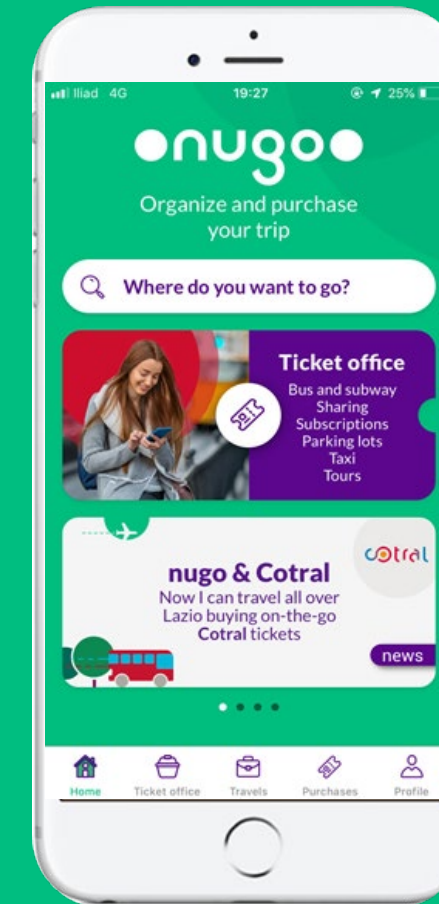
Iliad 4G 19:27 25%

nugo

Organize and purchase your trip

Where do you want to go?

Ticket office
Bus and subway
Sharing
Subscriptions
Parking lots
Taxi
Tours

cotral

nugo & Cotral
Now I can travel all over Lazio buying on-the-go **Cotral** tickets

news

Home
Ticket office
Travels
Purchases
Profile